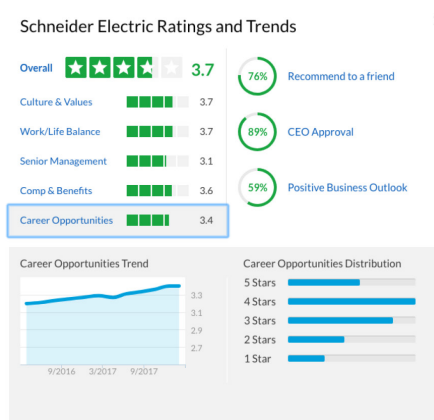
Schneider Electric Ratings and Trends

Overall 3.7

Culture & Values 3.7

Work/Life Balance 3.7

Senior Management 3.1

Comp & Benefits 3.6

Career Opportunities 3.4

76% Recommend to a friend

89% CEO Approval

59% Positive Business Outlook

Career Opportunities Trend

3.3
3.1
2.9
2.7

9/2016 3/2017 9/2017

Career Opportunities Distribution

5 Stars
4 Stars
3 Stars
2 Stars
1 Star